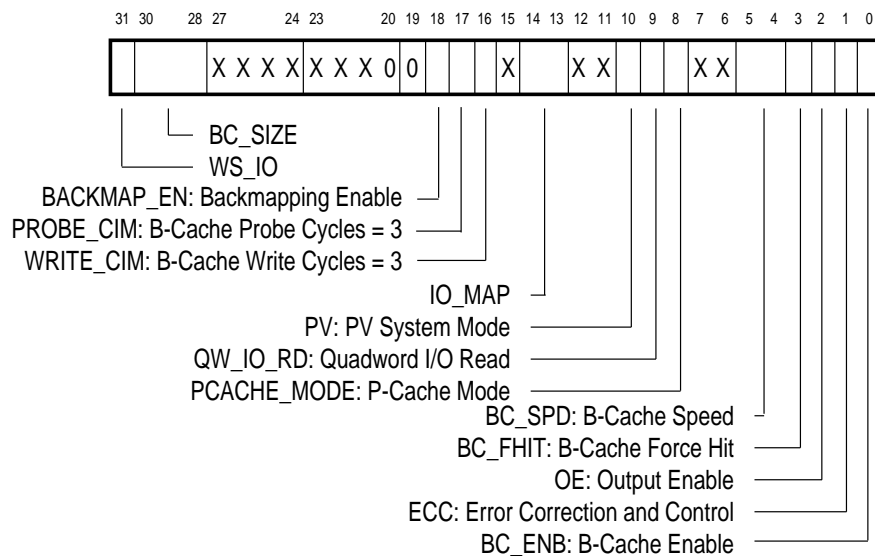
31 30 28 27 24 23 20 19 18 17 16 15 14 13 12 11 10 9 8 7 6 5 4 3 2 1 0

X X X X X X X 0 0 X X X X X

BC_SIZE
WS_IO
BACKMAP_EN: Backmapping Enable
PROBE_CIM: B-Cache Probe Cycles = 3
WRITE_CIM: B-Cache Write Cycles = 3
IO_MAP
PV: PV System Mode
QW_IO_RD: Quadword I/O Read
PCACHE_MODE: P-Cache Mode
BC_SPD: B-Cache Speed
BC_FHIT: B-Cache Force Hit
OE: Output Enable
ECC: Error Correction and Control
BC_ENB: B-Cache Enable